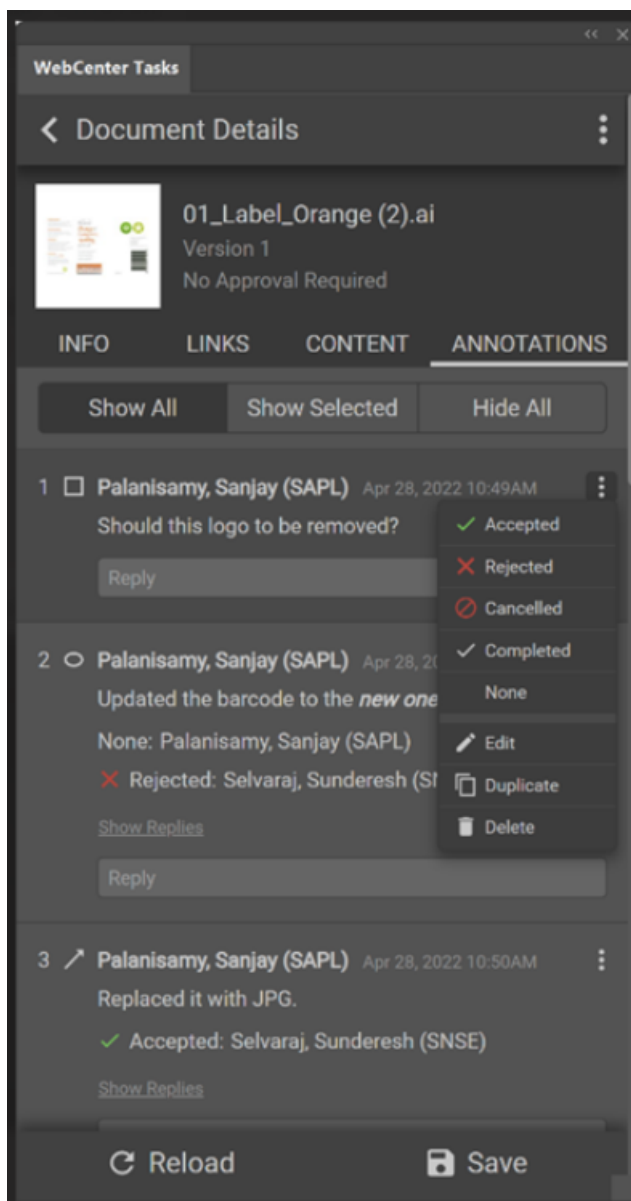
WebCenter Tasks

Document Details

01_Label_Orange (2).ai
Version 1
No Approval Required

INFO LINKS CONTENT ANNOTATIONS

Show All Show Selected Hide All

1 Palanisamy, Sanjay (SAPL) Apr 28, 2022 10:49AM
Should this logo to be removed?
Reply

Accepted
Rejected
Cancelled
Completed
None
Edit
Duplicate
Delete

2 Palanisamy, Sanjay (SAPL) Apr 28, 2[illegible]
Updated the barcode to the *new one*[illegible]
None: Palanisamy, Sanjay (SAPL)
Rejected: Selvaraj, Sunderesh (S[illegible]
Show Replies
Reply

3 Palanisamy, Sanjay (SAPL) Apr 28, 2022 10:50AM
Replaced it with JPG.
Accepted: Selvaraj, Sunderesh (SNSE)
Show Replies

Reload Save